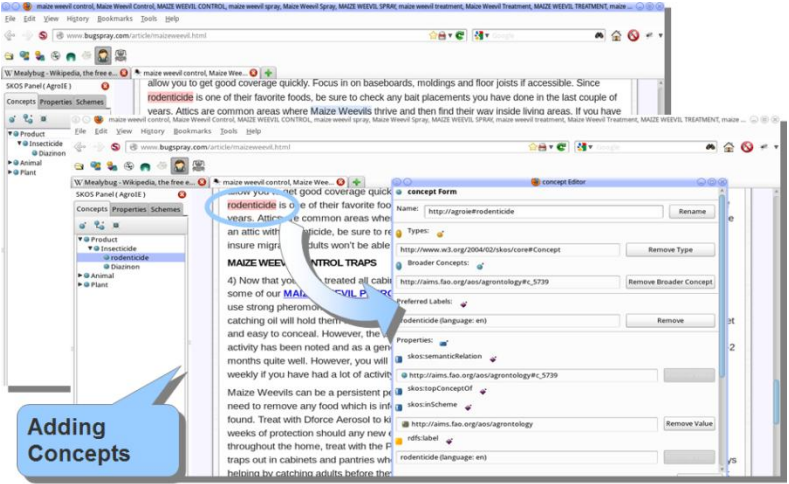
maize weevil control, Maize WEEVIL CONTROL, maize weevil Spray, Maize Weevil Spray, MAIZE WEEVIL SPRAY, maize weevil treatment, Maize WEEVIL Treatment, MAIZE WEEVIL TREATMENT, maize ...

File Edit View History Bookmarks Tools Help

www.bugspray.com/article/maizeweevil.html

Google

W Mealybug - Wikipedia, the free e... maize weevil control, Maize Wee...

SKOS Panel (AgroIE)

Concepts Properties Schemes

Product
Insecticide
Diazinon
Animal
Plant

allow you to get good coverage quickly. Focus in on baseboards, moldings and floor joists if accessible. Since rodenticide is one of their favorite foods, be sure to check any bait placements you have done in the last couple of years. Attics are common areas where Maize Weevils thrive and then find their way inside living areas. If you have

maize weevil control, Maize WEEVIL CONTROL, maize weevil Spray, Maize Weevil Spray, MAIZE WEEVIL SPRAY, maize weevil treatment, Maize WEEVIL Treatment, MAIZE WEEVIL TREATMENT, maize ...

File Edit View History Bookmarks Tools Help

www.bugspray.com/article/maizeweevil.html

W Mealybug - Wikipedia, the free e... maize weevil control, Maize Wee...

SKOS Panel (AgroIE)

Concepts Properties Schemes

Product
Insecticide
rodenticide
Diazinon
Animal
Plant

allow you to get good coverage quick
rodenticide is one of their favorite foo
years. Attics are common areas whe
an attic with rodenticide, be sure to re
insure migra adults won't be able

MAIZE WEE CONTROL TRAPS

4) Now that you treated all cabi
some of our MAIZE WEEVIL P
use strong pheromo
catching oil will hold them
and easy to conceal. However, the
activity has been noted and as a gen
months quite well. However, you will
weekly if you have had a lot of activity

Maize Weevils can be a persistent pe
need to remove any food which is inf
found. Treat with Dforce Aerosol to ki
weeks of protection should any new c
throughout the home, treat with the P
traps out in cabinets and pantries wh
helping by catching adults before the

concept Editor

concept Form

Name: http://agroie#rodenticide Rename

Types:
http://www.w3.org/2004/02/skos/core#Concept Remove Type

Broader Concepts:
http://aims.fao.org/aos/agrontology#c_5739 Remove Broader Concept

Preferred Labels:
rodenticide (language: en) Remove

Properties:
skos:semanticRelation
http://aims.fao.org/aos/agrontology#c_5739
skos:topConceptOf
skos:inScheme
http://aims.fao.org/aos/agrontology Remove Value
rdfs:label
rodenticide (language: en)

Adding Concepts